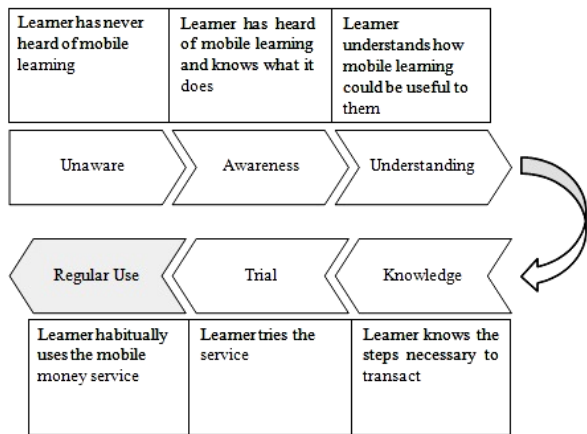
| Learner has never heard of mobile learning | Learner has heard of mobile learning and knows what it does | Learner understands how mobile learning could be useful to them |
|---|---|---|

Unaware

Awareness

Understanding

Regular Use

Trial

Knowledge

| Learner habitually uses the mobile money service | Learner tries the service | Learner knows the steps necessary to transact |
|---|---|---|